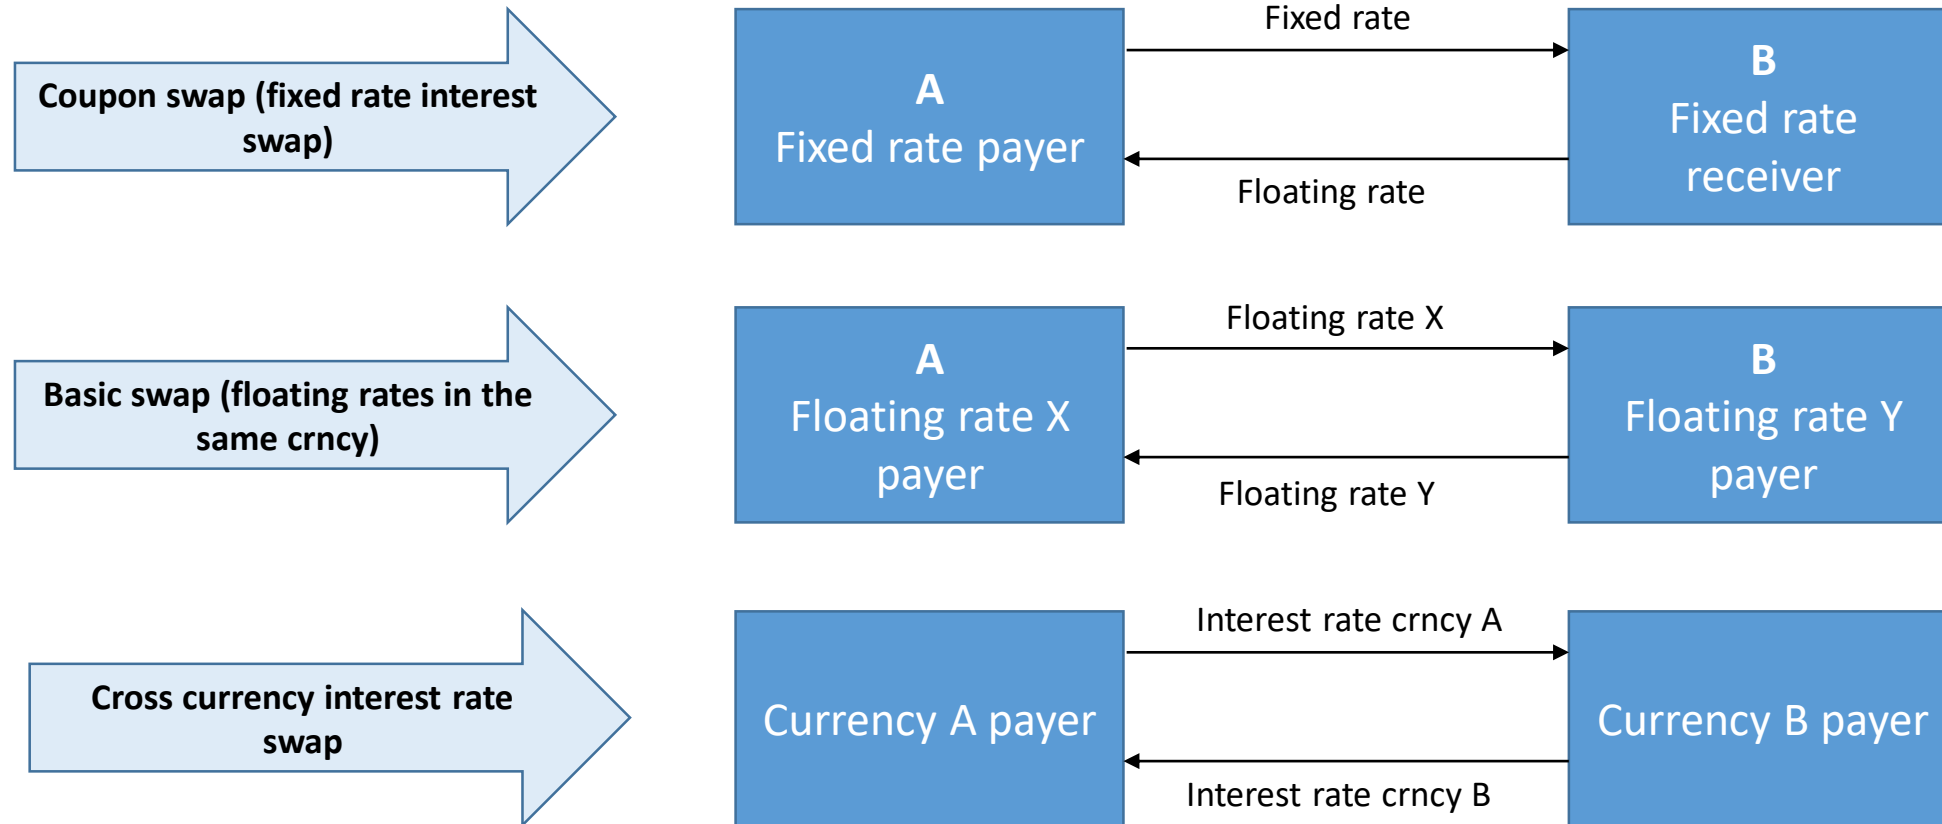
Coupon swap (fixed rate interest swap)

A
Fixed rate payer

Fixed rate

Floating rate

B
Fixed rate receiver

Basic swap (floating rates in the same crncy)

A
Floating rate X payer

Floating rate X

Floating rate Y

B
Floating rate Y payer

Cross currency interest rate swap

Currency A payer

Interest rate crncy A

Interest rate crncy B

Currency B payer